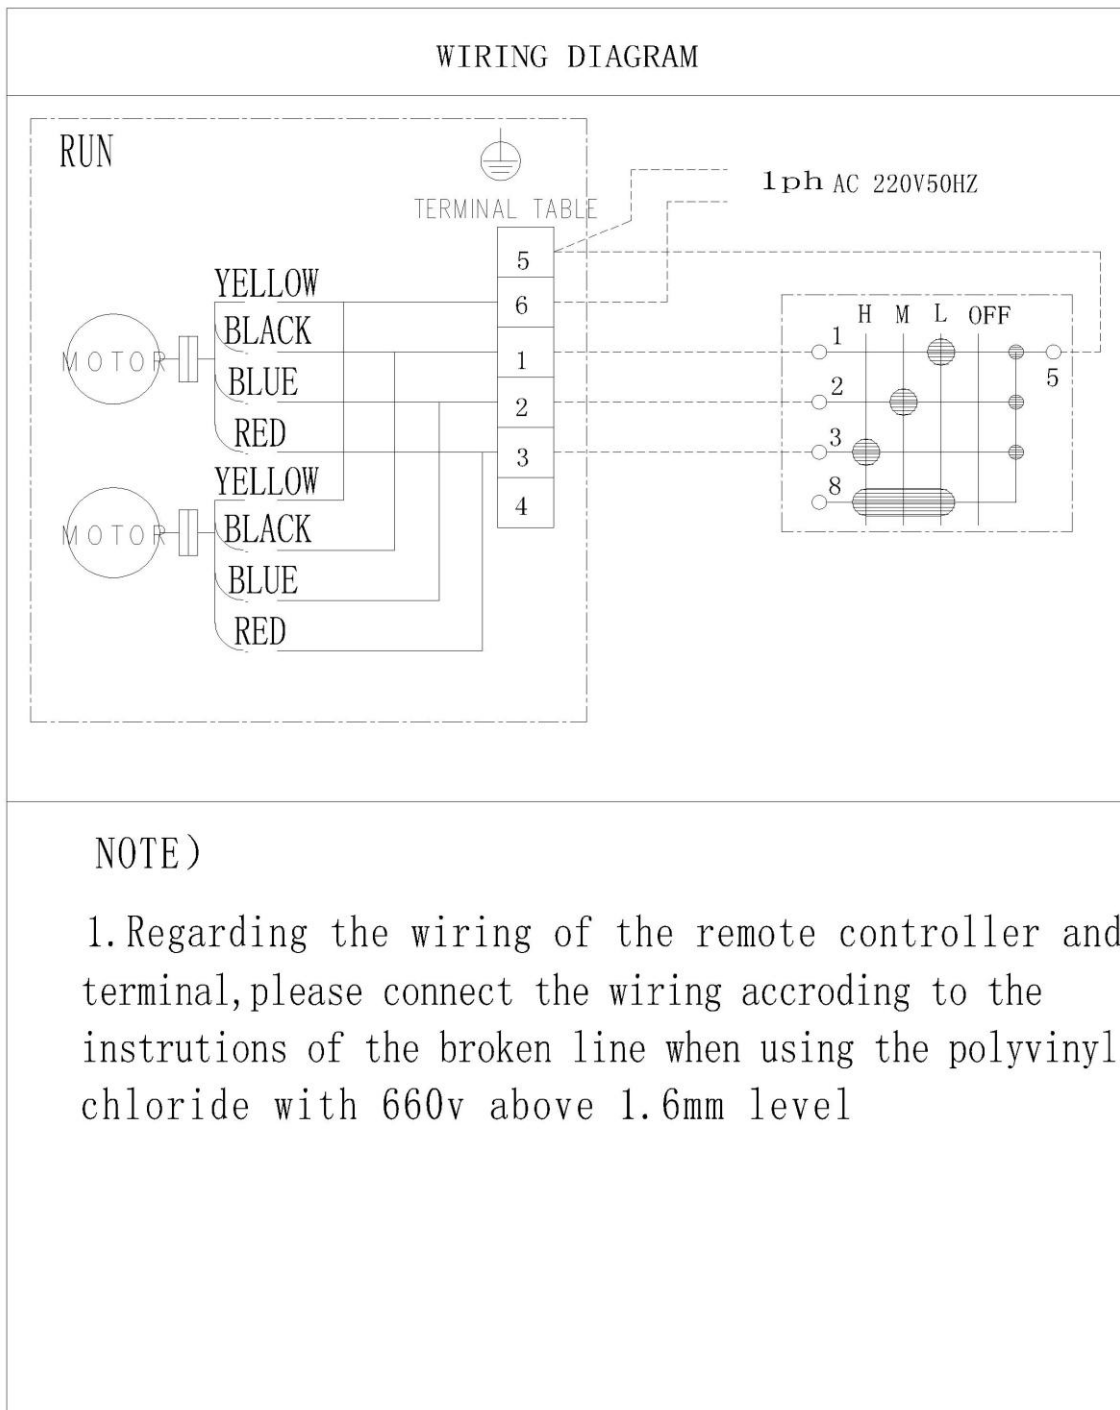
WIRING DIAGRAM

RUN

TERMINAL TABLE

1ph AC 220V50HZ

5
6
1
2
3
4

YELLOW
BLACK
BLUE
RED

MOTOR

YELLOW
BLACK
BLUE
RED

MOTOR

H M L OFF
1
2
3
8
5

NOTE)

1. Regarding the wiring of the remote controller and terminal, please connect the wiring accroding to the instrutions of the broken line when using the polyvinyl chloride with 660v above 1.6mm level